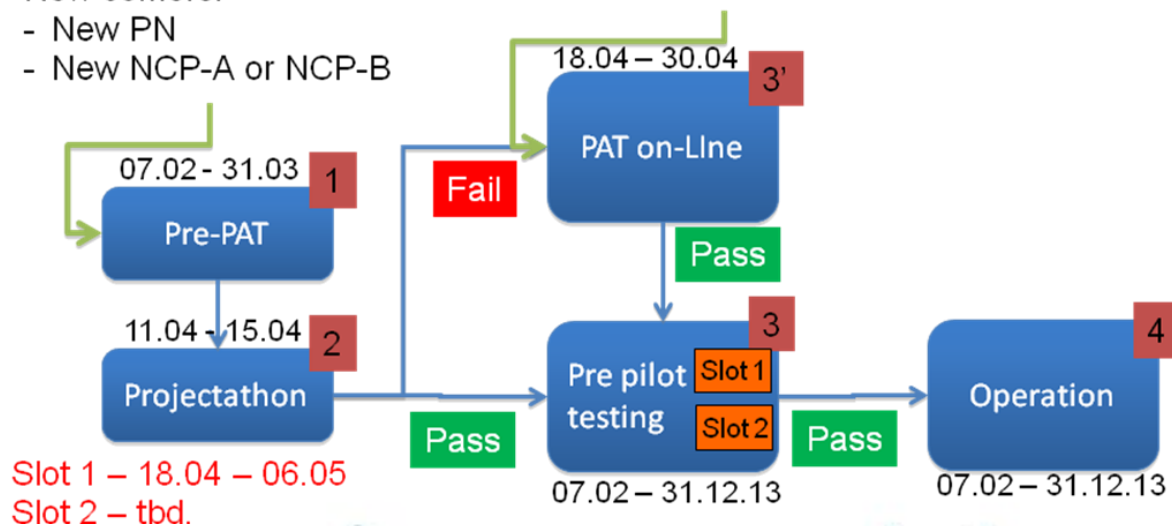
- New PN
- New NCP-A or NCP-B

07.02 - 31.03
1
Pre-PAT

11.04 - 15.04
2
Projectathon

Slot 1 – 18.04 – 06.05
Slot 2 – tbd.

Fail

18.04 – 30.04
3'
PAT on-LIne

Pass

Pass

3
Pre pilot testing
Slot 1
Slot 2
07.02 – 31.12.13

Pass

4
Operation
07.02 – 31.12.13